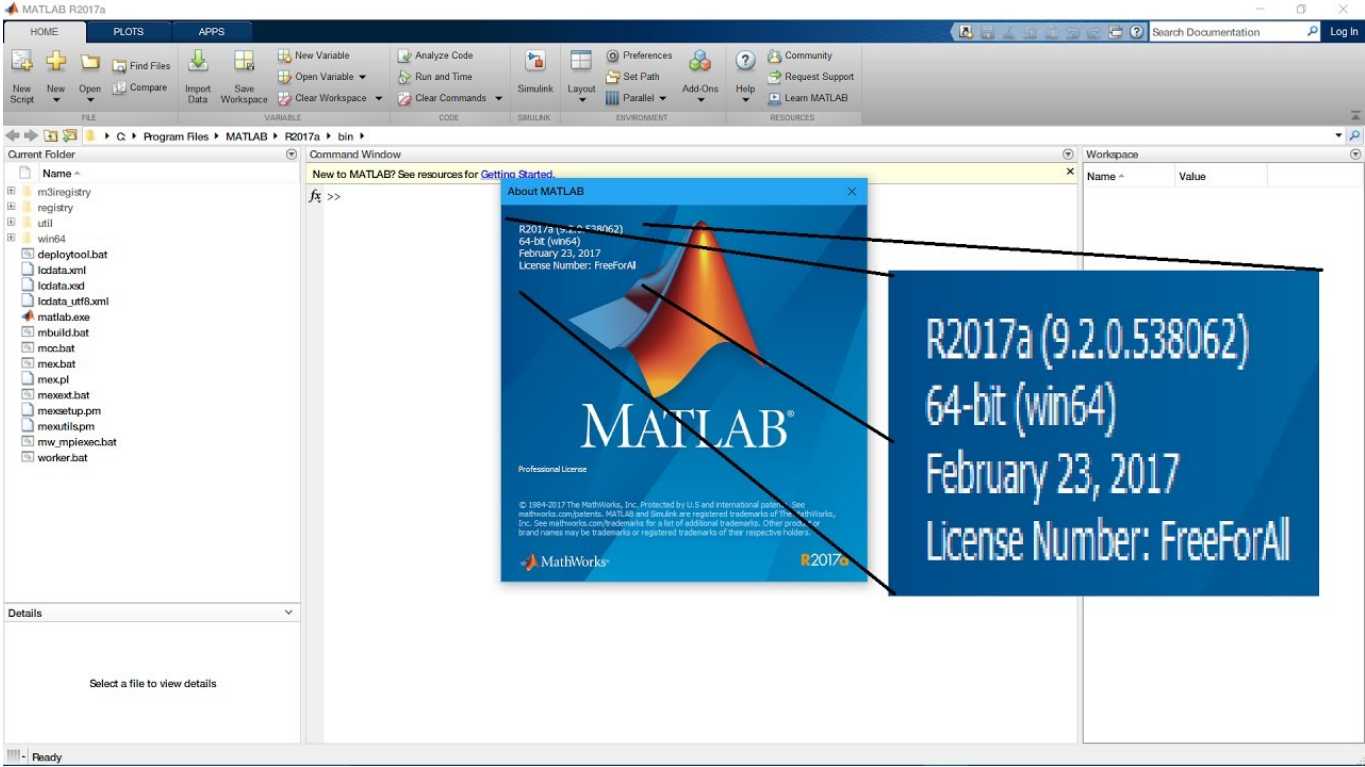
MATLAB R2017a

HOME PLOTS APPS

Search Documentation Log In

New Script New Open Find Files Compare FILE Import Data Save Workspace New Variable Open Variable Clear Workspace VARIABLE Analyze Code Run and Time Clear Commands CODE Simulink SIMULINK Layout Preferences Set Path Parallel ENVIRONMENT Add-Ons Help Community Request Support Learn MATLAB RESOURCES

C: ▸ Program Files ▸ MATLAB ▸ R2017a ▸ bin ▸

Current Folder

Name

m3iregistry
registry
util
win64
deploytool.bat
lcdata.xml
lcdata.xsd
lcdata_utf8.xml
matlab.exe
mbuild.bat
mcc.bat
mex.bat
mex.pl
mexext.bat
mexsetup.pm
mexutils.pm
mw_mpiexec.bat
worker.bat

Details

Select a file to view details

Command Window

New to MATLAB? See resources for Getting Started.

$f_x$ >>

About MATLAB

R2017a (9.2.0.538062)
64-bit (win64)
February 23, 2017
License Number: FreeForAll

MATLAB®

Professional License

© 1984-2017 The MathWorks, Inc. Protected by U.S and international patents. See mathworks.com/patents. MATLAB and Simulink are registered trademarks of The MathWorks, Inc. See mathworks.com/trademarks for a list of additional trademarks. Other product or brand names may be trademarks or registered trademarks of their respective holders.

MathWorks®

R2017a

R2017a (9.2.0.538062)
64-bit (win64)
February 23, 2017
License Number: FreeForAll

Workspace

Name Value

Ready